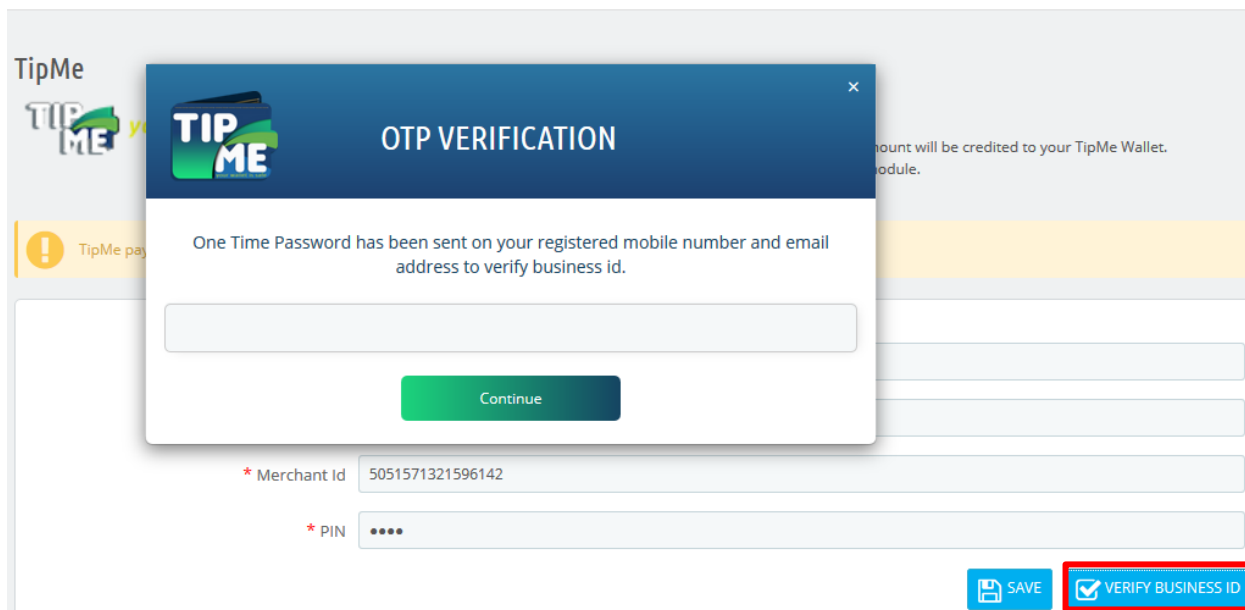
TipMe

TIP ME yo

×

TIP ME

OTP VERIFICATION

nount will be credited to your TipMe Wallet.
odule.

TipMe pay

One Time Password has been sent on your registered mobile number and email address to verify business id.

Continue

* Merchant Id 5051571321596142

* PIN ••••

SAVE

VERIFY BUSINESS ID